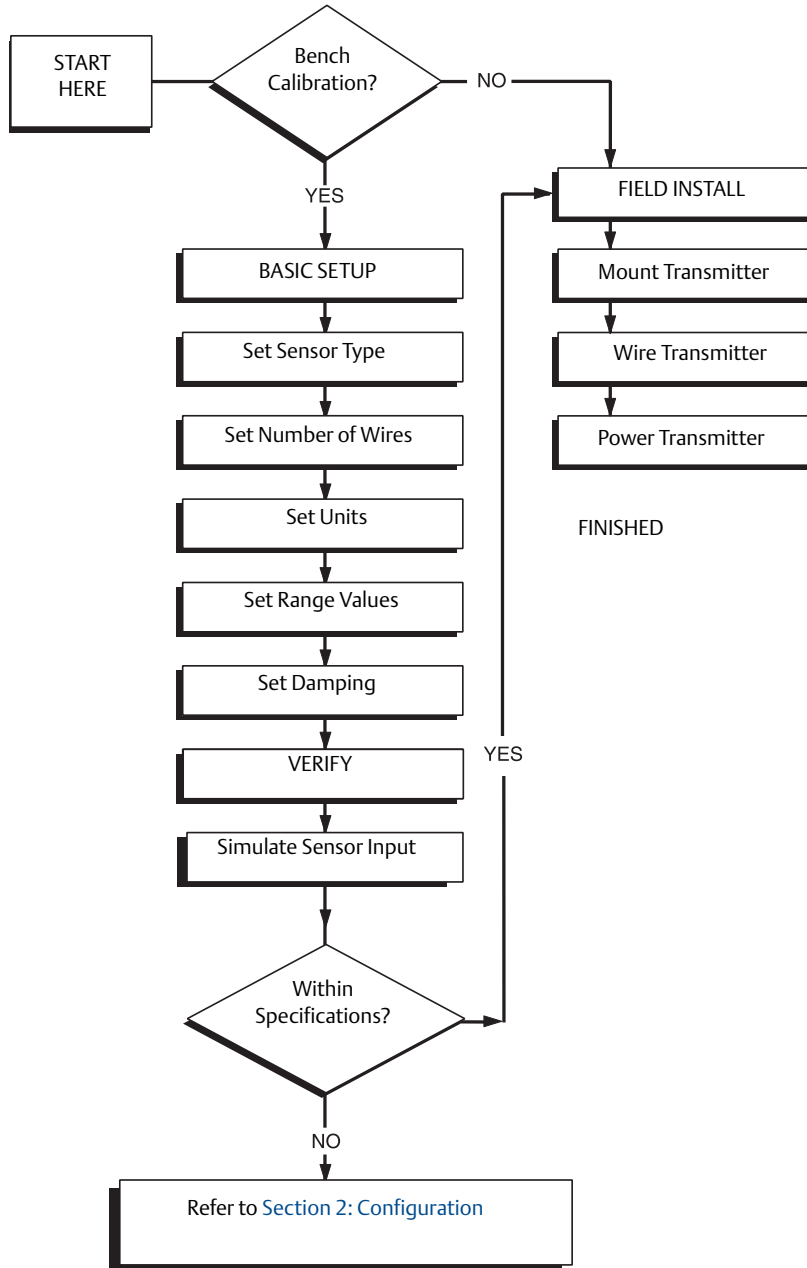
START HERE

Bench Calibration?

NO

YES

FIELD INSTALL

Mount Transmitter

Wire Transmitter

Power Transmitter

FINISHED

BASIC SETUP

Set Sensor Type

Set Number of Wires

Set Units

Set Range Values

Set Damping

VERIFY

Simulate Sensor Input

YES

Within Specifications?

NO

Refer to Section 2: Configuration